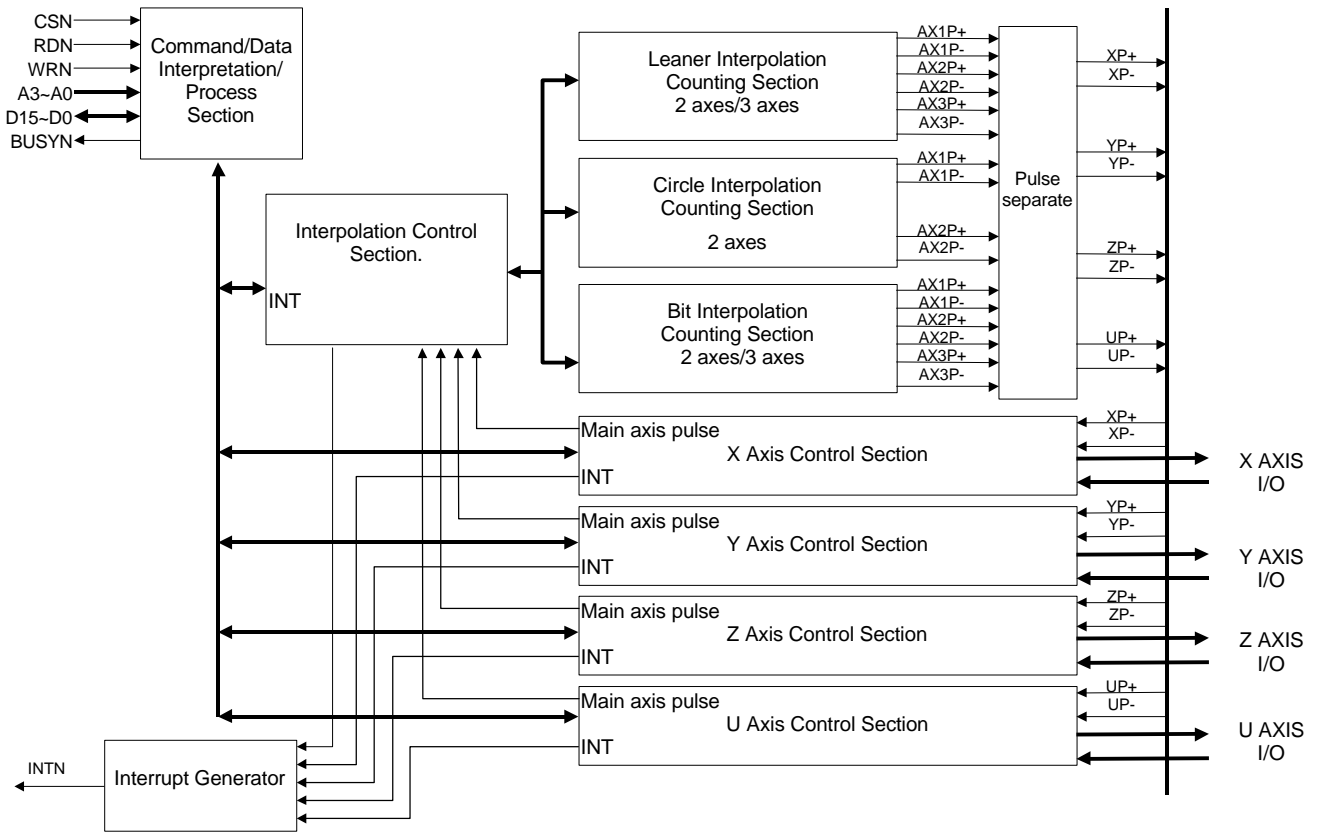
CSN
RDN
WRN
A3~A0
D15~D0
BUSYN

Command/Data Interpretation/ Process Section

Leaner Interpolation Counting Section 2 axes/3 axes

AX1P+
AX1P-
AX2P+
AX2P-
AX3P+
AX3P-

Circle Interpolation Counting Section 2 axes

AX1P+
AX1P-
AX2P+
AX2P-

Bit Interpolation Counting Section 2 axes/3 axes

AX1P+
AX1P-
AX2P+
AX2P-
AX3P+
AX3P-

Pulse separate

XP+
XP-
YP+
YP-
ZP+
ZP-
UP+
UP-

Interpolation Control Section.

INT

Main axis pulse
X Axis Control Section
INT
XP+
XP-
X AXIS I/O

Main axis pulse
Y Axis Control Section
INT
YP+
YP-
Y AXIS I/O

Main axis pulse
Z Axis Control Section
INT
ZP+
ZP-
Z AXIS I/O

Main axis pulse
U Axis Control Section
INT
UP+
UP-
U AXIS I/O

INTN
Interrupt Generator